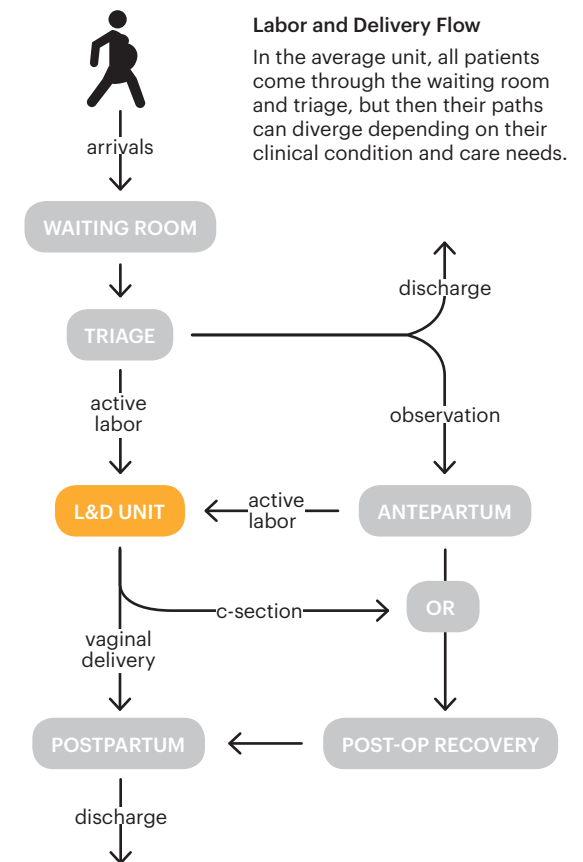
Labor and Delivery Flow

In the average unit, all patients come through the waiting room and triage, but then their paths can diverge depending on their clinical condition and care needs.

arrivals

WAITING ROOM

TRIAGE

discharge

active labor

observation

L&D UNIT

active labor

ANTEPARTUM

c-section

OR

vaginal delivery

POSTPARTUM

POST-OP RECOVERY

discharge